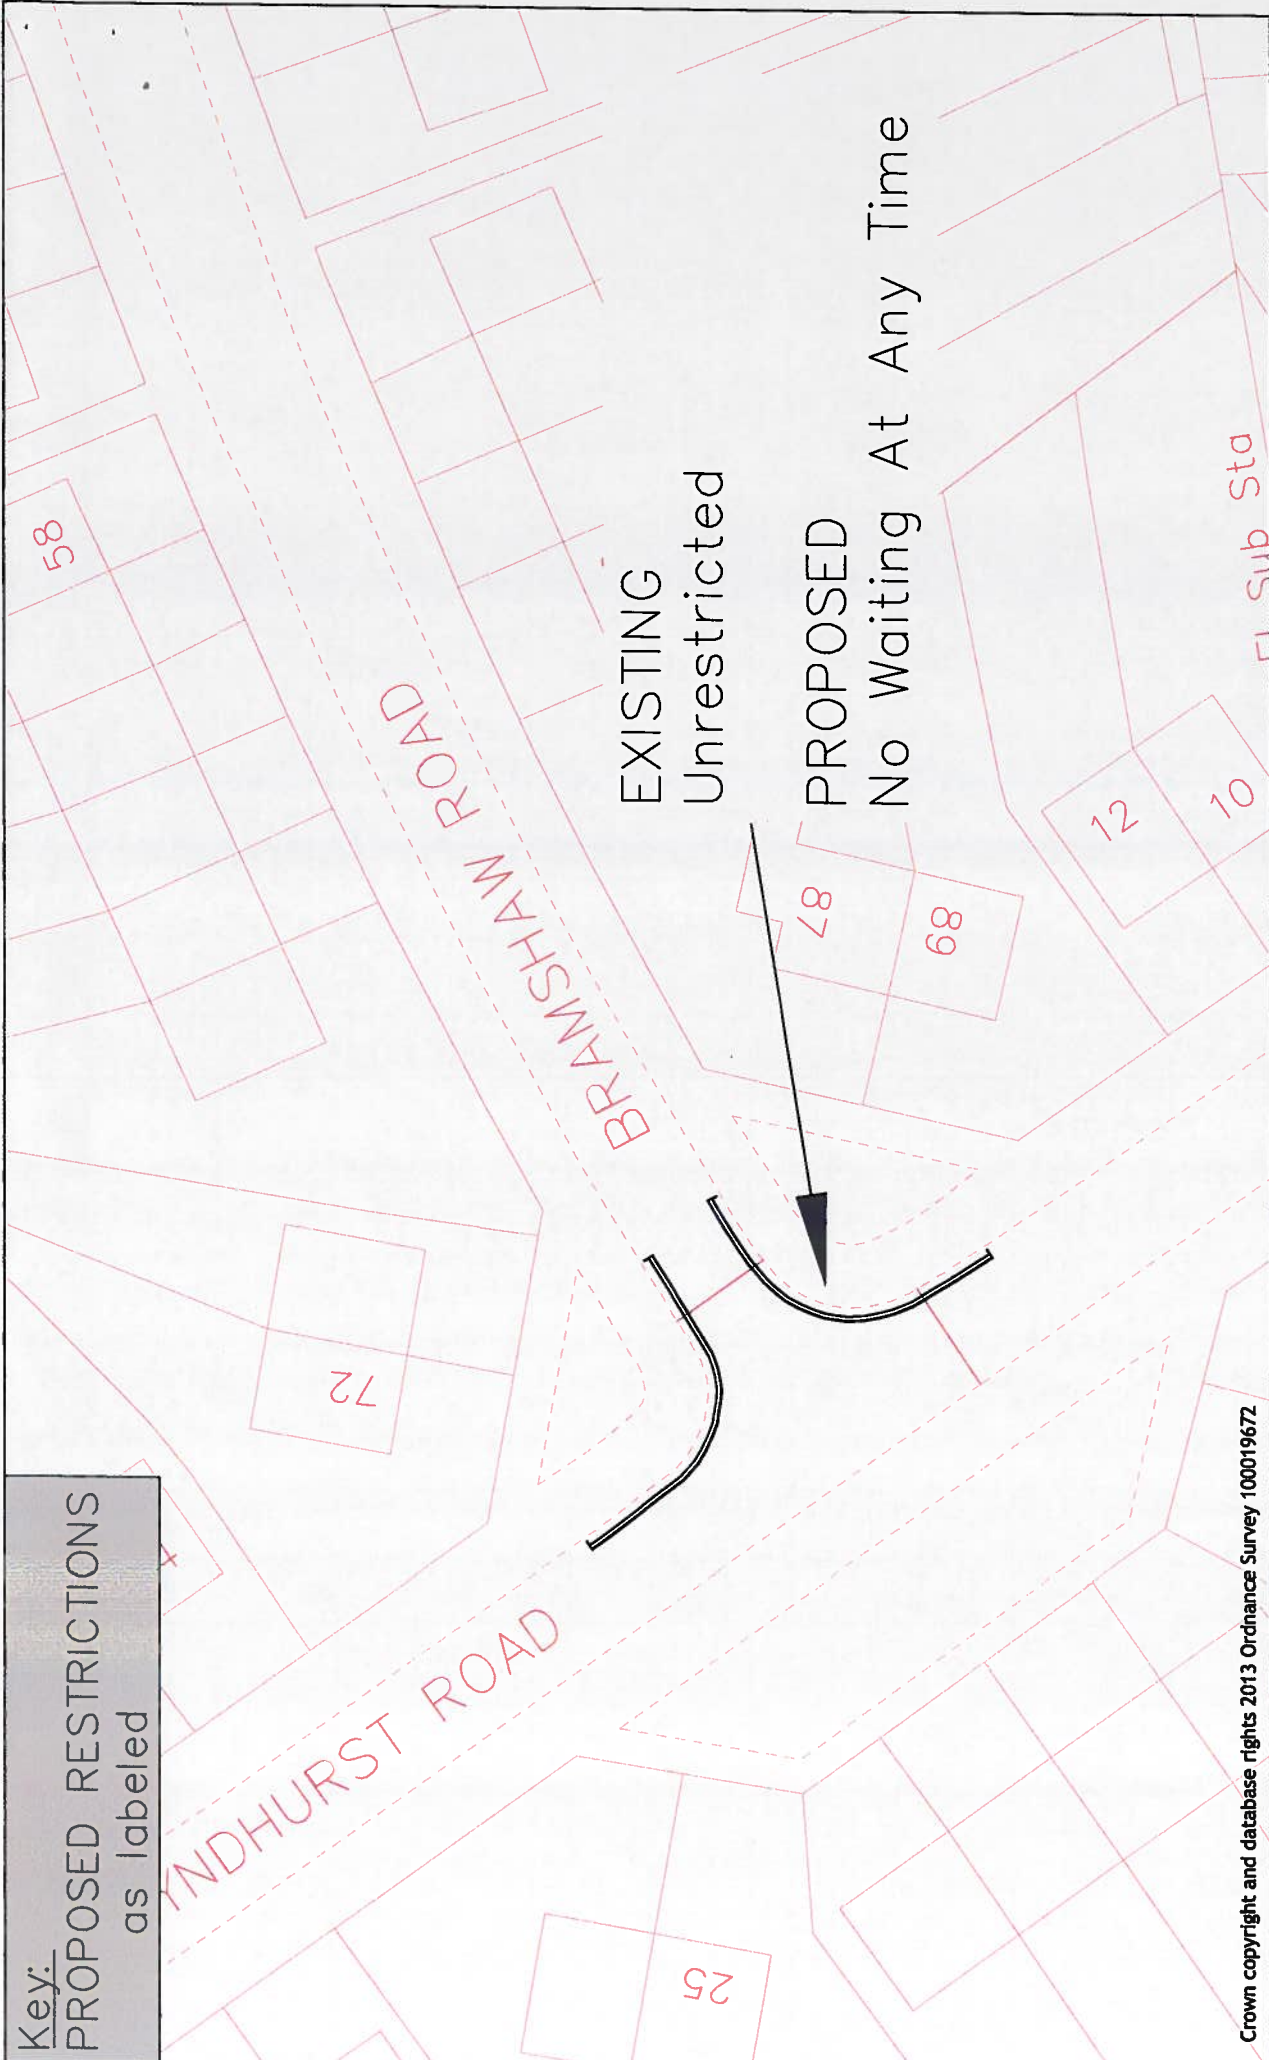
EXISTING
Unrestricted

PROPOSED
No Waiting At Any Time

58

BRAMSHAW ROAD

87

89

12

10

El Sub Sta

72

YNDHURST ROAD

25

Key:
PROPOSED RESTRICTIONS
as labeled

Crown copyright and database rights 2013 Ordnance Survey 100019672